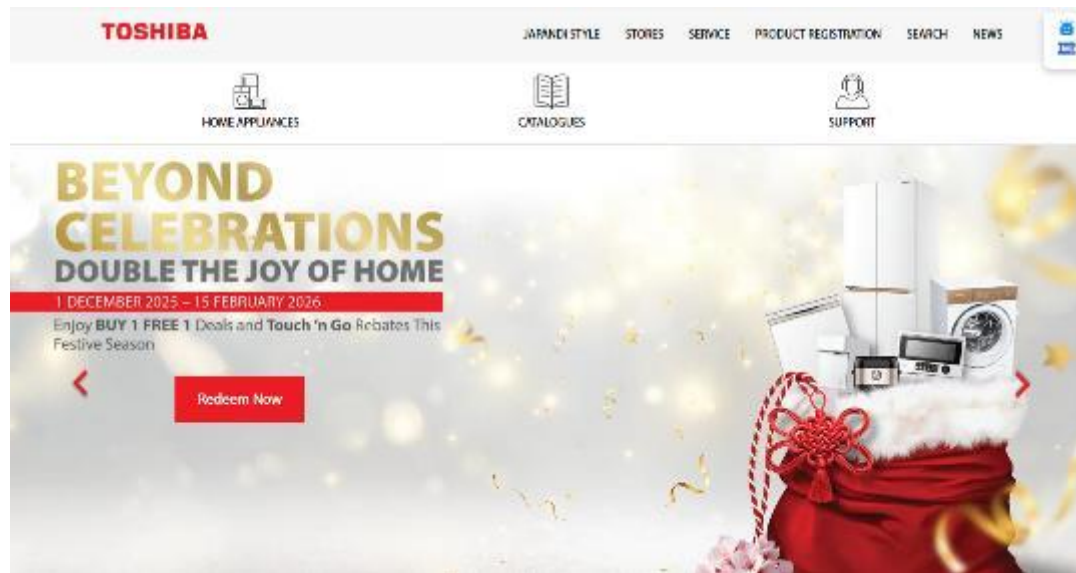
TOSHIBA

JAPANDI STYLE STORES SERVICE PRODUCT REGISTRATION SEARCH NEWS

HOME APPLIANCES

CATALOGUES

SUPPORT

BEYOND CELEBRATIONS

DOUBLE THE JOY OF HOME

1 DECEMBER 2025 – 15 FEBRUARY 2026

Enjoy BUY 1 FREE 1 Deals and Touch 'n Go Rebates This Festive Season

Redeem Now